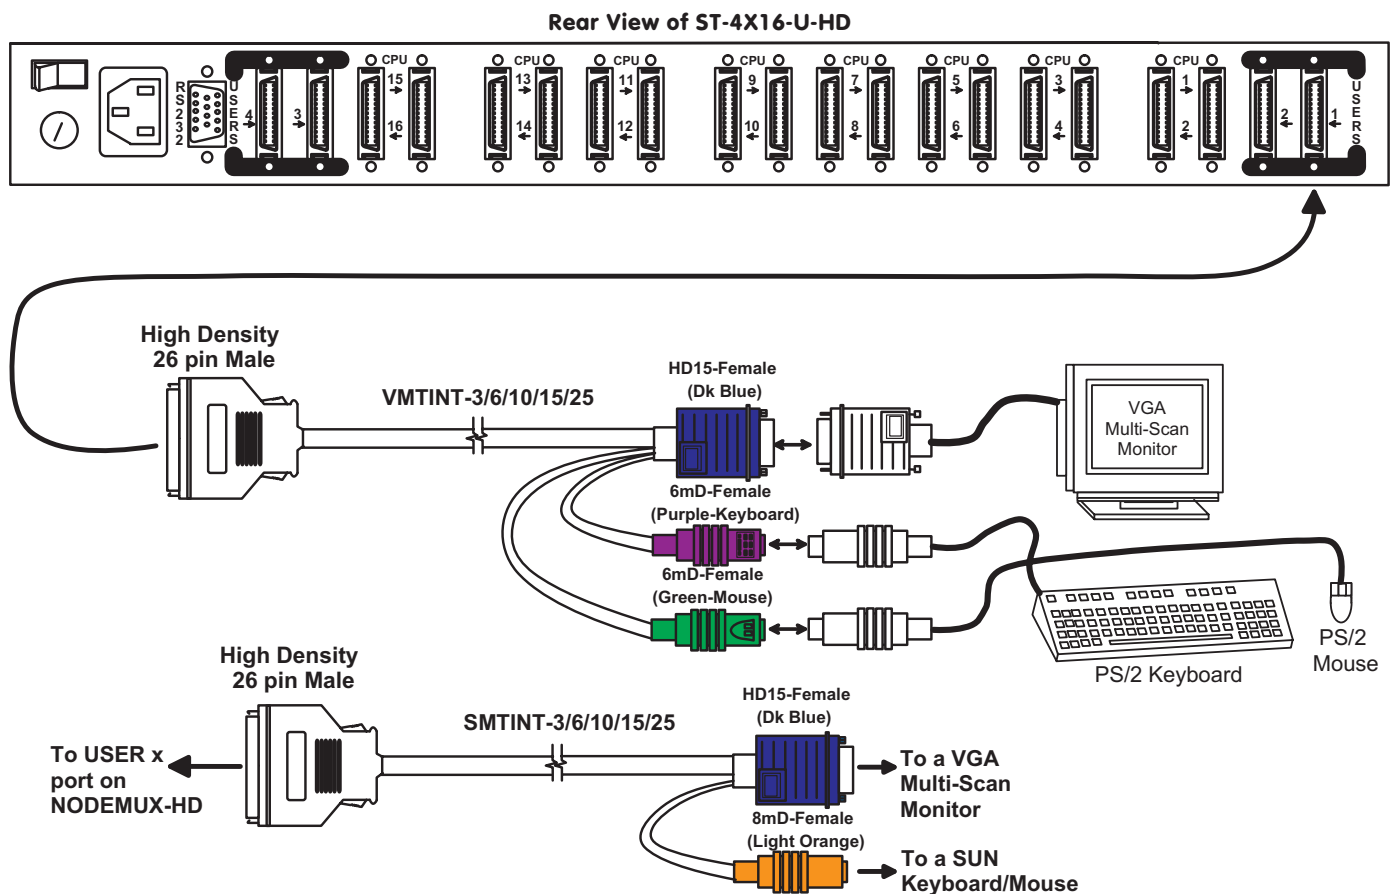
Rear View of ST-4X16-U-HD

RS232

USERS

4

3

CPU

15

16

CPU

13

14

CPU

11

12

CPU

9

10

CPU

7

8

CPU

5

6

CPU

3

4

CPU

1

2

2

1

USERS

High Density
26 pin Male

VMTINT-3/6/10/15/25

HD15-Female
(Dk Blue)

VGA
Multi-Scan
Monitor

6mD-Female
(Purple-Keyboard)

6mD-Female
(Green-Mouse)

PS/2 Keyboard

PS/2
Mouse

High Density
26 pin Male

To USER x
port on
NODEMUX-HD

SMTINT-3/6/10/15/25

HD15-Female
(Dk Blue)

To a VGA
Multi-Scan
Monitor

8mD-Female
(Light Orange)

To a SUN
Keyboard/Mouse